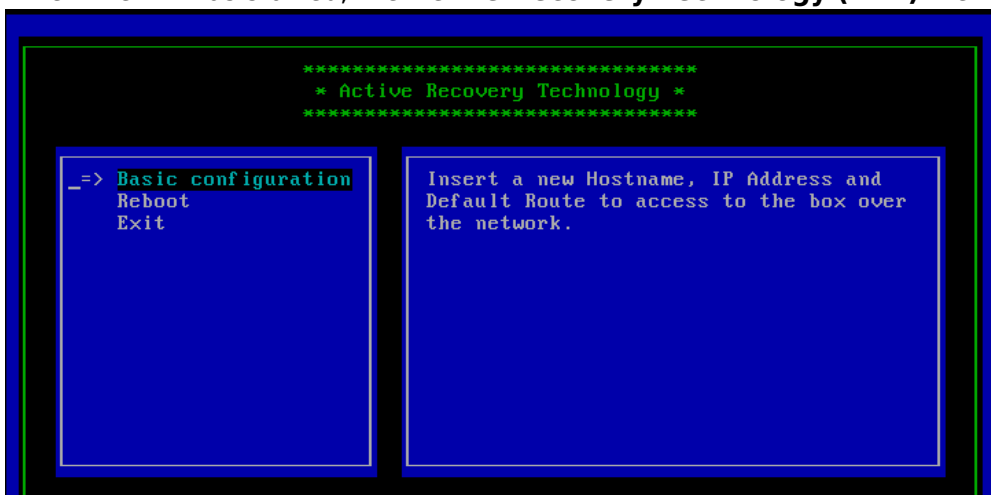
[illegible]

******************************
* Active Recovery Technology *
******************************

_=> Basic configuration
Reboot
Exit

Insert a new Hostname, IP Address and Default Route to access to the box over the network.